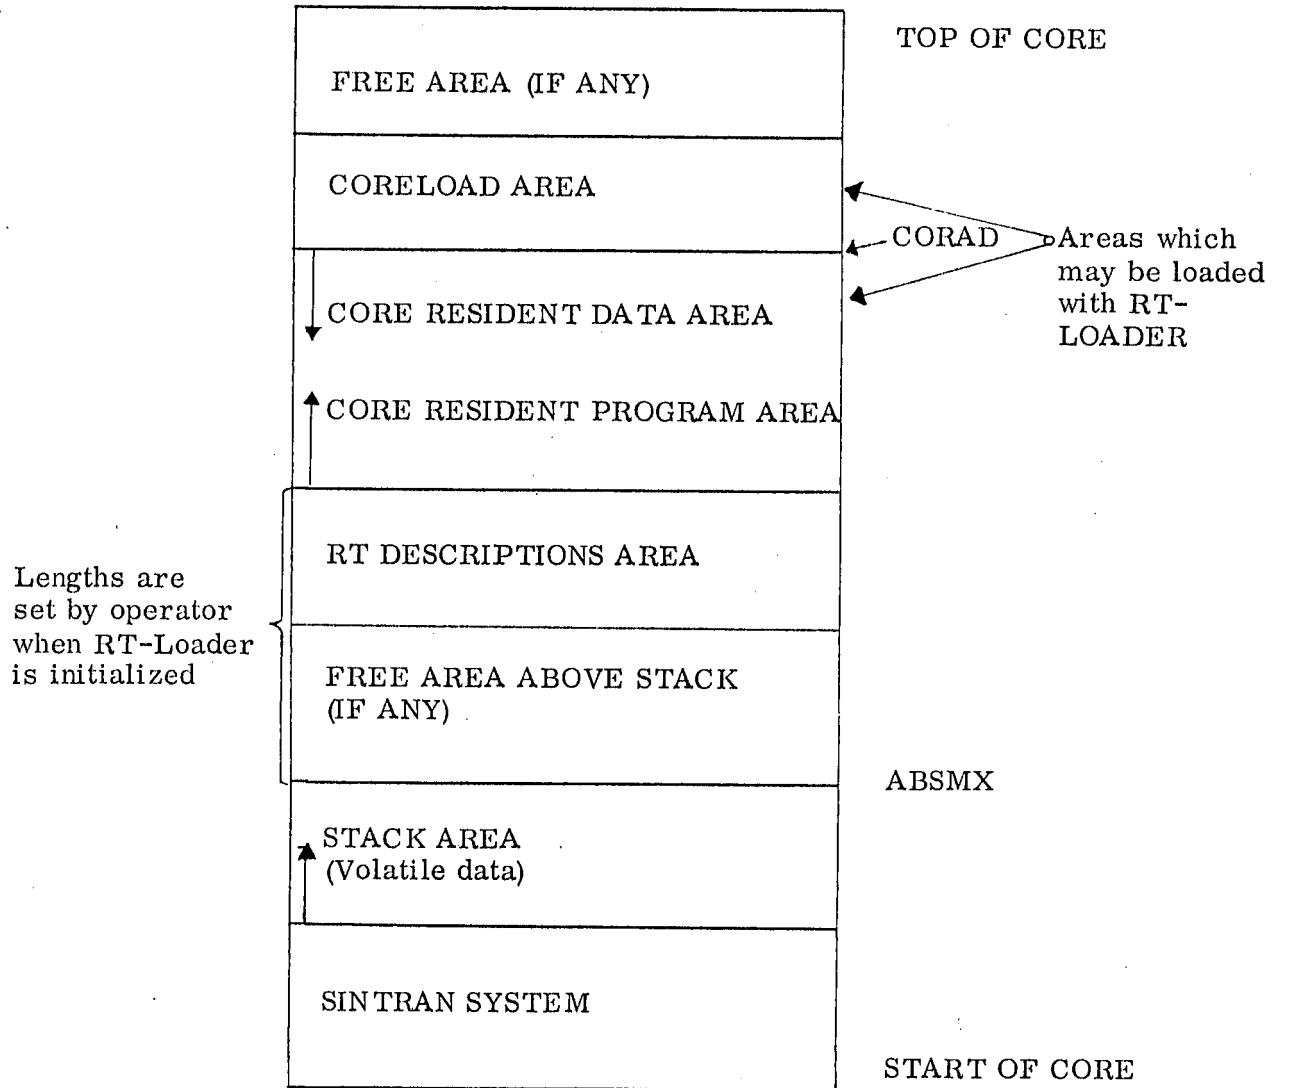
TOP OF CORE

FREE AREA (IF ANY)

CORELOAD AREA

CORAD

Areas which may be loaded with RT-LOADER

CORE RESIDENT DATA AREA

CORE RESIDENT PROGRAM AREA

Lengths are set by operator when RT-Loader is initialized

RT DESCRIPTIONS AREA

FREE AREA ABOVE STACK (IF ANY)

ABSMX

STACK AREA (Volatile data)

SINTRAN SYSTEM

START OF CORE